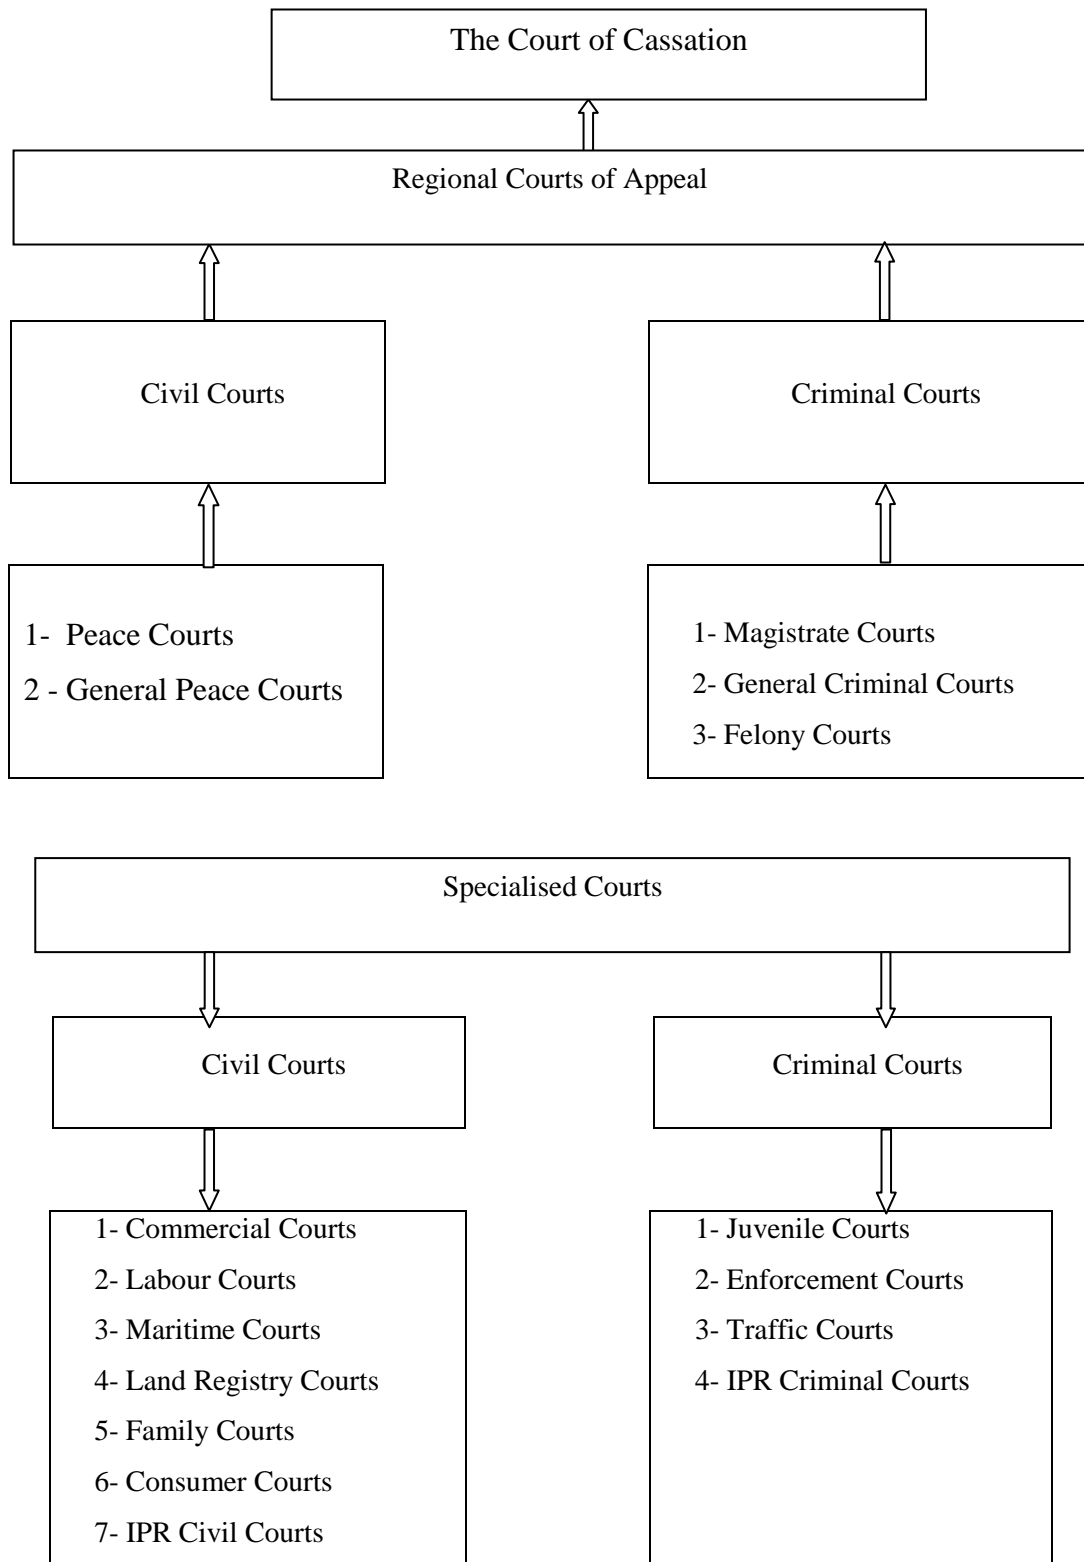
The Court of Cassation

Regional Courts of Appeal

Civil Courts

Criminal Courts

1- Peace Courts
2 - General Peace Courts

1- Magistrate Courts
2- General Criminal Courts
3- Felony Courts

Specialised Courts

Civil Courts

Criminal Courts

1- Commercial Courts
2- Labour Courts
3- Maritime Courts
4- Land Registry Courts
5- Family Courts
6- Consumer Courts
7- IPR Civil Courts

1- Juvenile Courts
2- Enforcement Courts
3- Traffic Courts
4- IPR Criminal Courts